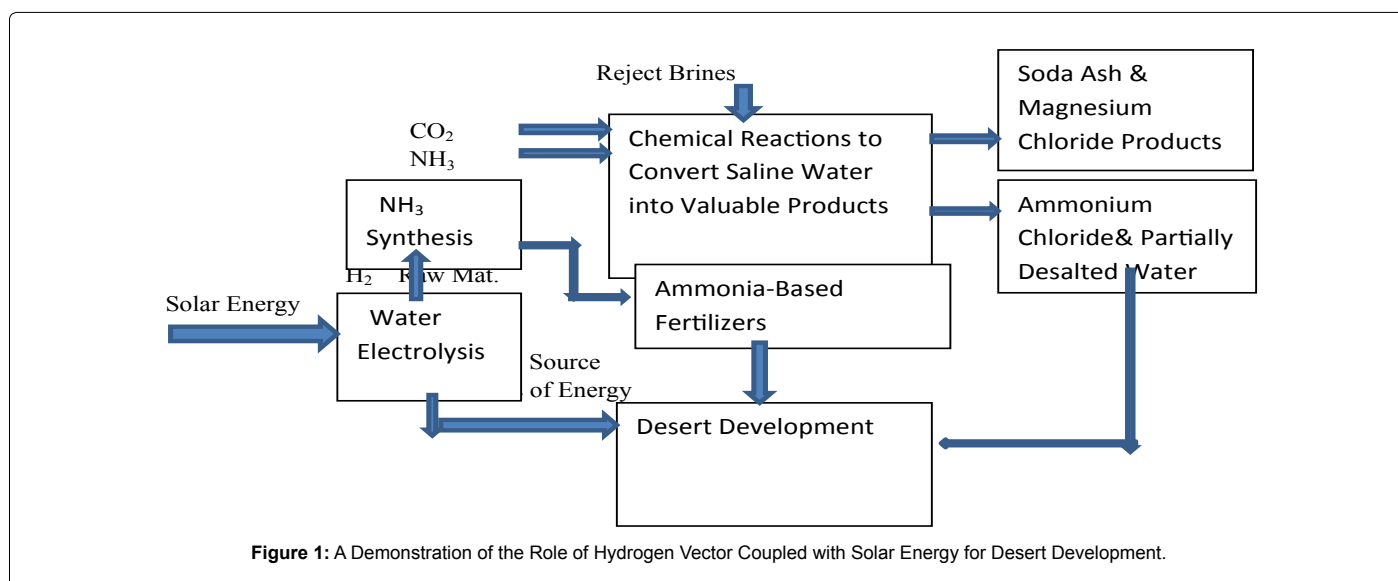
Reject Brines

$CO_2$
$NH_3$

Chemical Reactions to Convert Saline Water into Valuable Products

Soda Ash & Magnesium Chloride Products

Ammonium Chloride& Partially Desalted Water

$NH_3$ Synthesis

$H_2$ Raw Mat.

Solar Energy

Water Electrolysis

Ammonia-Based Fertilizers

Source of Energy

Desert Development

**Figure 1:** A Demonstration of the Role of Hydrogen Vector Coupled with Solar Energy for Desert Development.